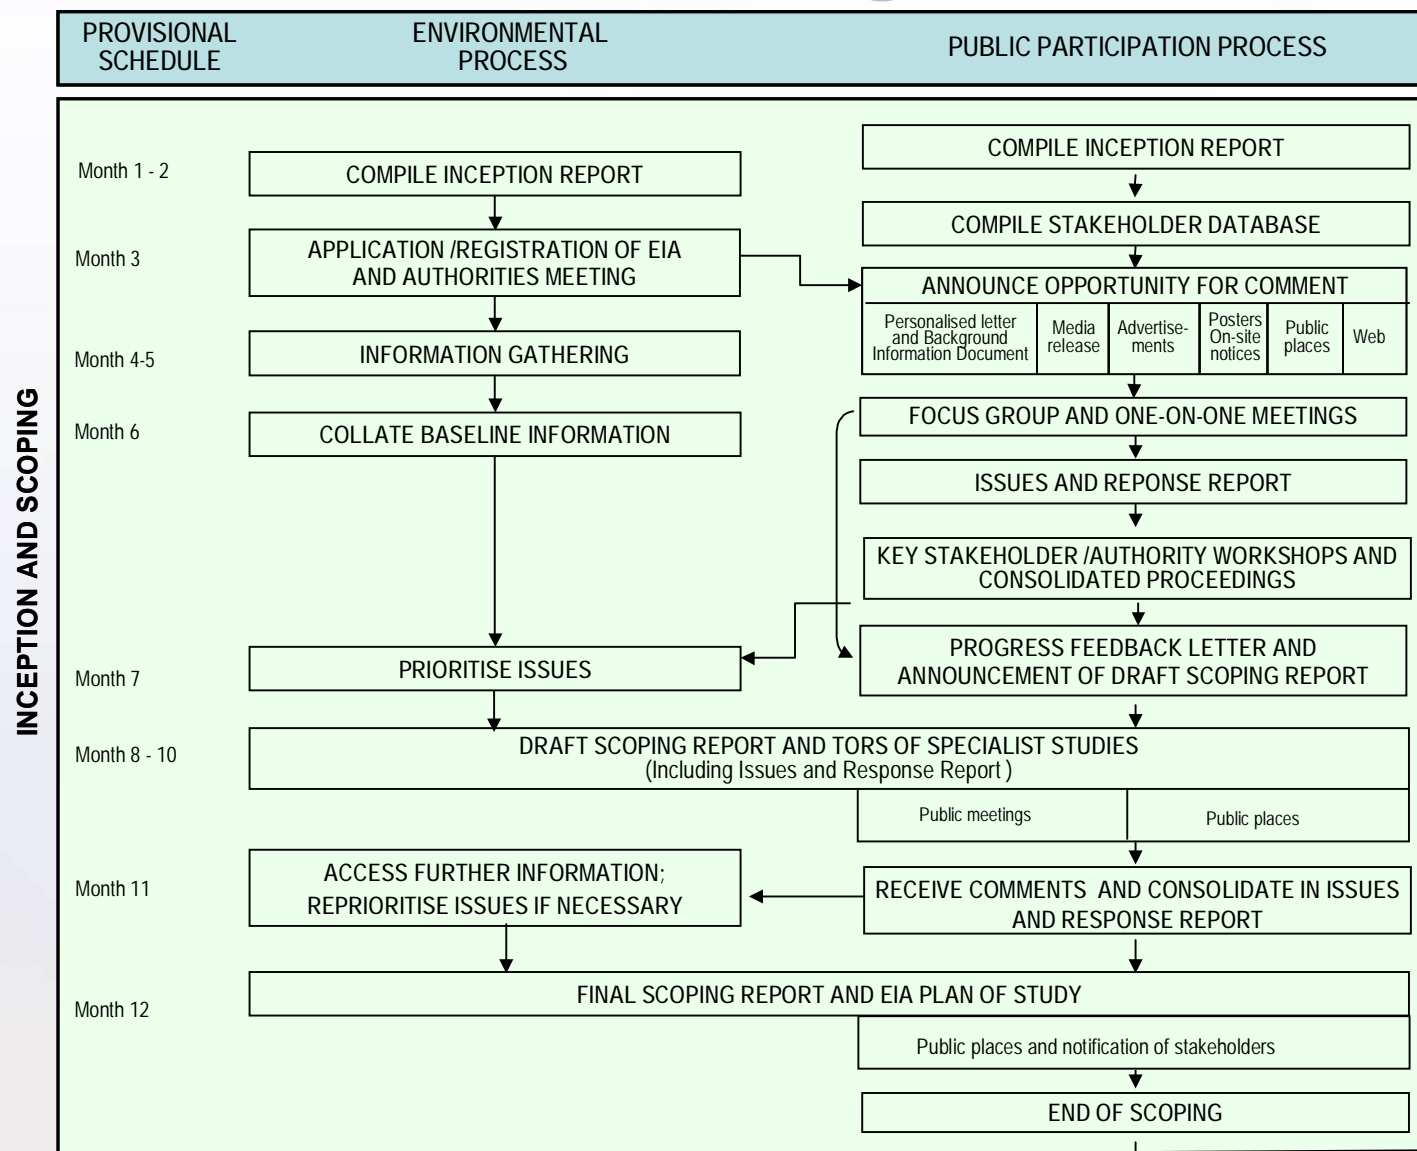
PROVISIONAL SCHEDULE

ENVIRONMENTAL PROCESS

PUBLIC PARTICIPATION PROCESS

INCEPTION AND SCOPING

Month 1 - 2

COMPILE INCEPTION REPORT

COMPILE INCEPTION REPORT

COMPILE STAKEHOLDER DATABASE

Month 3

APPLICATION /REGISTRATION OF EIA AND AUTHORITIES MEETING

ANNOUNCE OPPORTUNITY FOR COMMENT

| Personalised letter and Background Information Document | Media release | Advertise-ments | Posters On-site notices | Public places | Web |
|---|---|---|---|---|---|

Month 4-5

INFORMATION GATHERING

Month 6

COLLATE BASELINE INFORMATION

FOCUS GROUP AND ONE-ON-ONE MEETINGS

ISSUES AND REPONSE REPORT

KEY STAKEHOLDER /AUTHORITY WORKSHOPS AND CONSOLIDATED PROCEEDINGS

Month 7

PRIORITISE ISSUES

PROGRESS FEEDBACK LETTER AND ANNOUNCEMENT OF DRAFT SCOPING REPORT

Month 8 - 10

DRAFT SCOPING REPORT AND TORS OF SPECIALIST STUDIES (Including Issues and Response Report )

Public meetings

Public places

Month 11

ACCESS FURTHER INFORMATION; REPRIORITISE ISSUES IF NECESSARY

RECEIVE COMMENTS AND CONSOLIDATE IN ISSUES AND RESPONSE REPORT

Month 12

FINAL SCOPING REPORT AND EIA PLAN OF STUDY

Public places and notification of stakeholders

END OF SCOPING